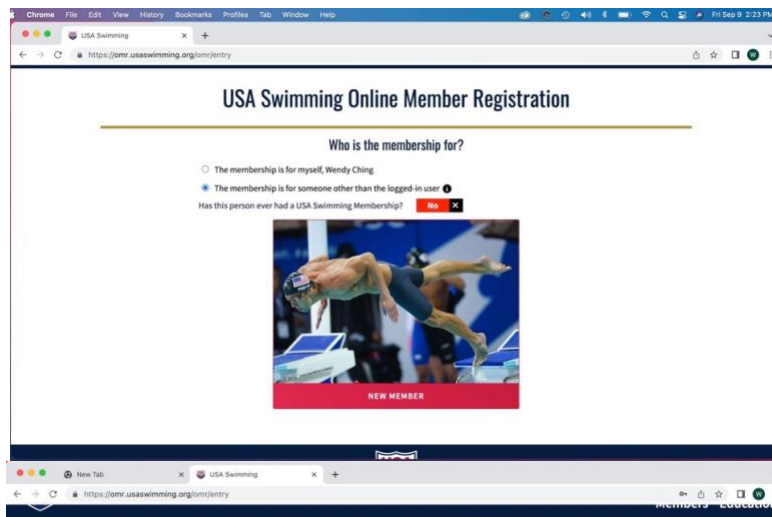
Chrome File Edit View History Bookmarks Profiles Tab Window Help

Fri Sep 9 2:23 PM

USA Swimming ×

https://omr.usaswimming.org/omr/entry

USA Swimming Online Member Registration

Who is the membership for?

The membership is for myself, Wendy Ching

The membership is for someone other than the logged-in user

Has this person ever had a USA Swimming Membership? No ×

NEW MEMBER

New Tab × USA Swimming ×

https://omr.usaswimming.org/omr/entry

Members Education